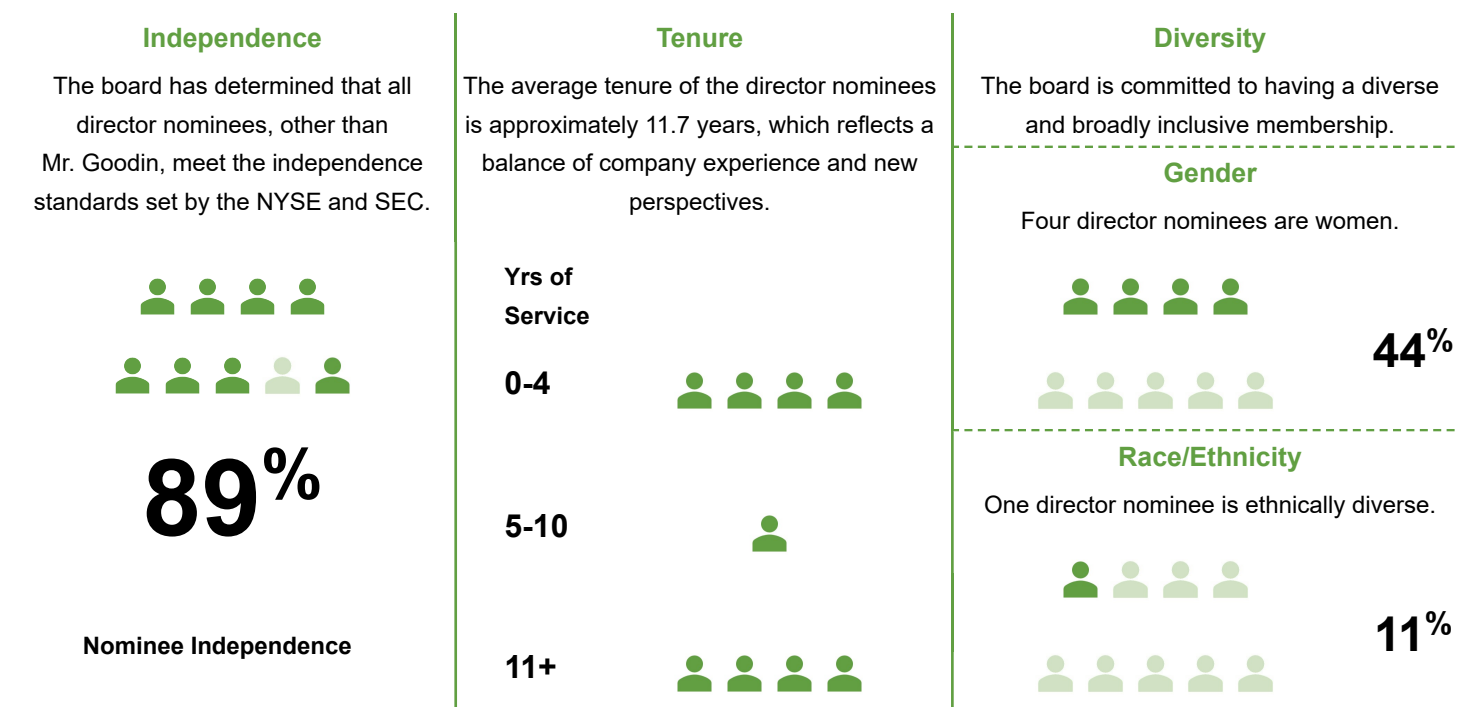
Independence

The board has determined that all director nominees, other than Mr. Goodin, meet the independence standards set by the NYSE and SEC.

89%

Nominee Independence

Tenure

The average tenure of the director nominees is approximately 11.7 years, which reflects a balance of company experience and new perspectives.

Yrs of Service

0-4

5-10

11+

Diversity

The board is committed to having a diverse and broadly inclusive membership.

Gender

Four director nominees are women.

44%

Race/Ethnicity

One director nominee is ethnically diverse.

11%